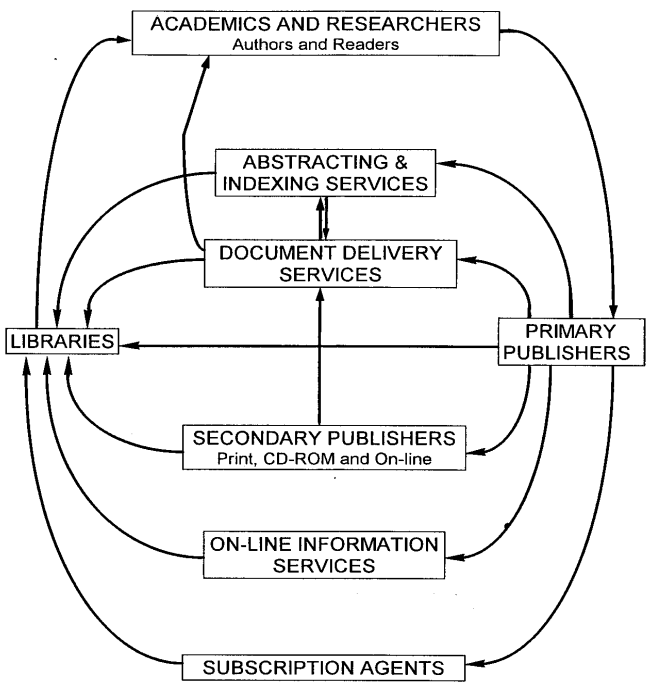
ACADEMICS AND RESEARCHERS
Authors and Readers

ABSTRACTING & INDEXING SERVICES

DOCUMENT DELIVERY SERVICES

LIBRARIES

PRIMARY PUBLISHERS

SECONDARY PUBLISHERS
Print, CD-ROM and On-line

ON-LINE INFORMATION SERVICES

SUBSCRIPTION AGENTS